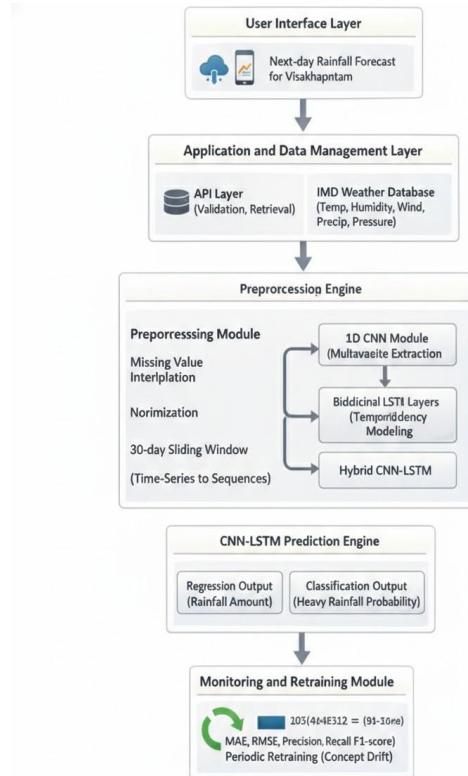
User Interface Layer

Next-day Rainfall Forecast for Visakhapntam

Application and Data Management Layer

API Layer (Validation, Retrieval)

IMD Weather Database (Temp, Humidity, Wind, Precip, Pressure)

Preprorcession Engine

Preporresssing Module

Missing Value Interplation

Norimization

30-day Sliding Window

(Time-Series to Sequences)

1D CNN Module (Multavaeite Extraction

Biddicinal LSTI Layers (Temporiddency Modeling

Hybrid CNN-LSTM

CNN-LSTM Prediction Engine

Regression Output (Rainfall Amount)

Classification Output (Heavy Rainfall Probability)

Monitoring and Retraining Module

103(4ME312 = (91-10ne)

MAE, RMSE, Precision, Recall F1-score)

Periodic Retraining (Concept Drift)